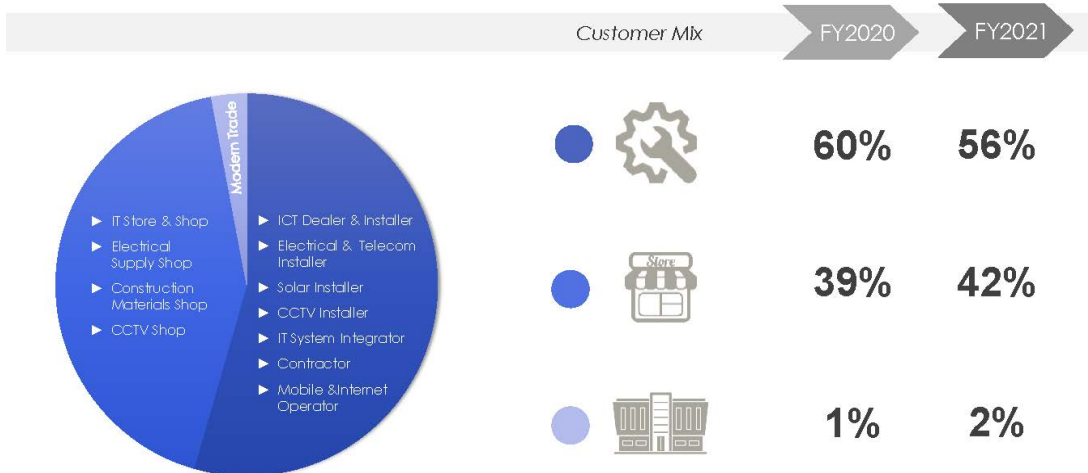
Customer Mix

FY2020

FY2021

Modern Trade

► IT Store & Shop
► Electrical Supply Shop
► Construction Materials Shop
► CCTV Shop

► ICT Dealer & Installer
► Electrical & Telecom Installer
► Solar Installer
► CCTV Installer
► IT System Integrator
► Contractor
► Mobile &Internet Operator

60% 56%

Store

39% 42%

1% 2%